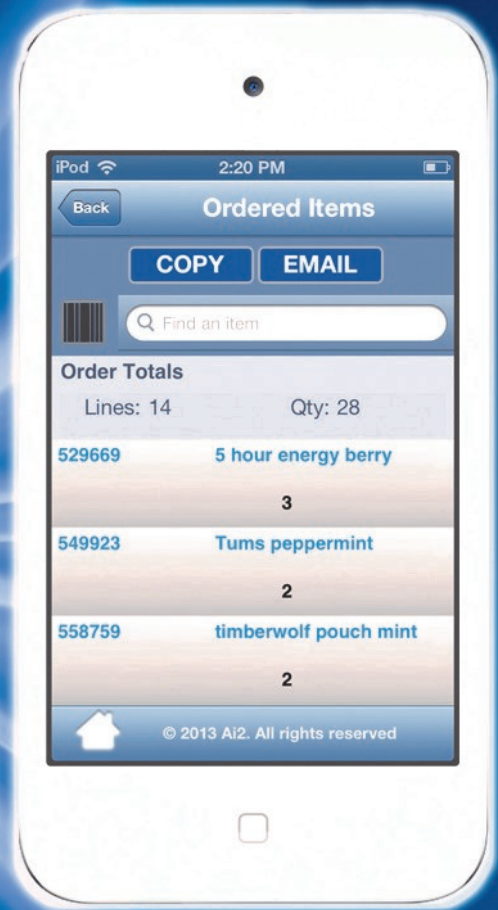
iPod 2:20 PM

Back Ordered Items

COPY EMAIL

Find an item

Order Totals

Lines: 14 Qty: 28

529669 5 hour energy berry

3

549923 Tums peppermint

2

558759 timberwolf pouch mint

2

© 2013 Ai2. All rights reserved